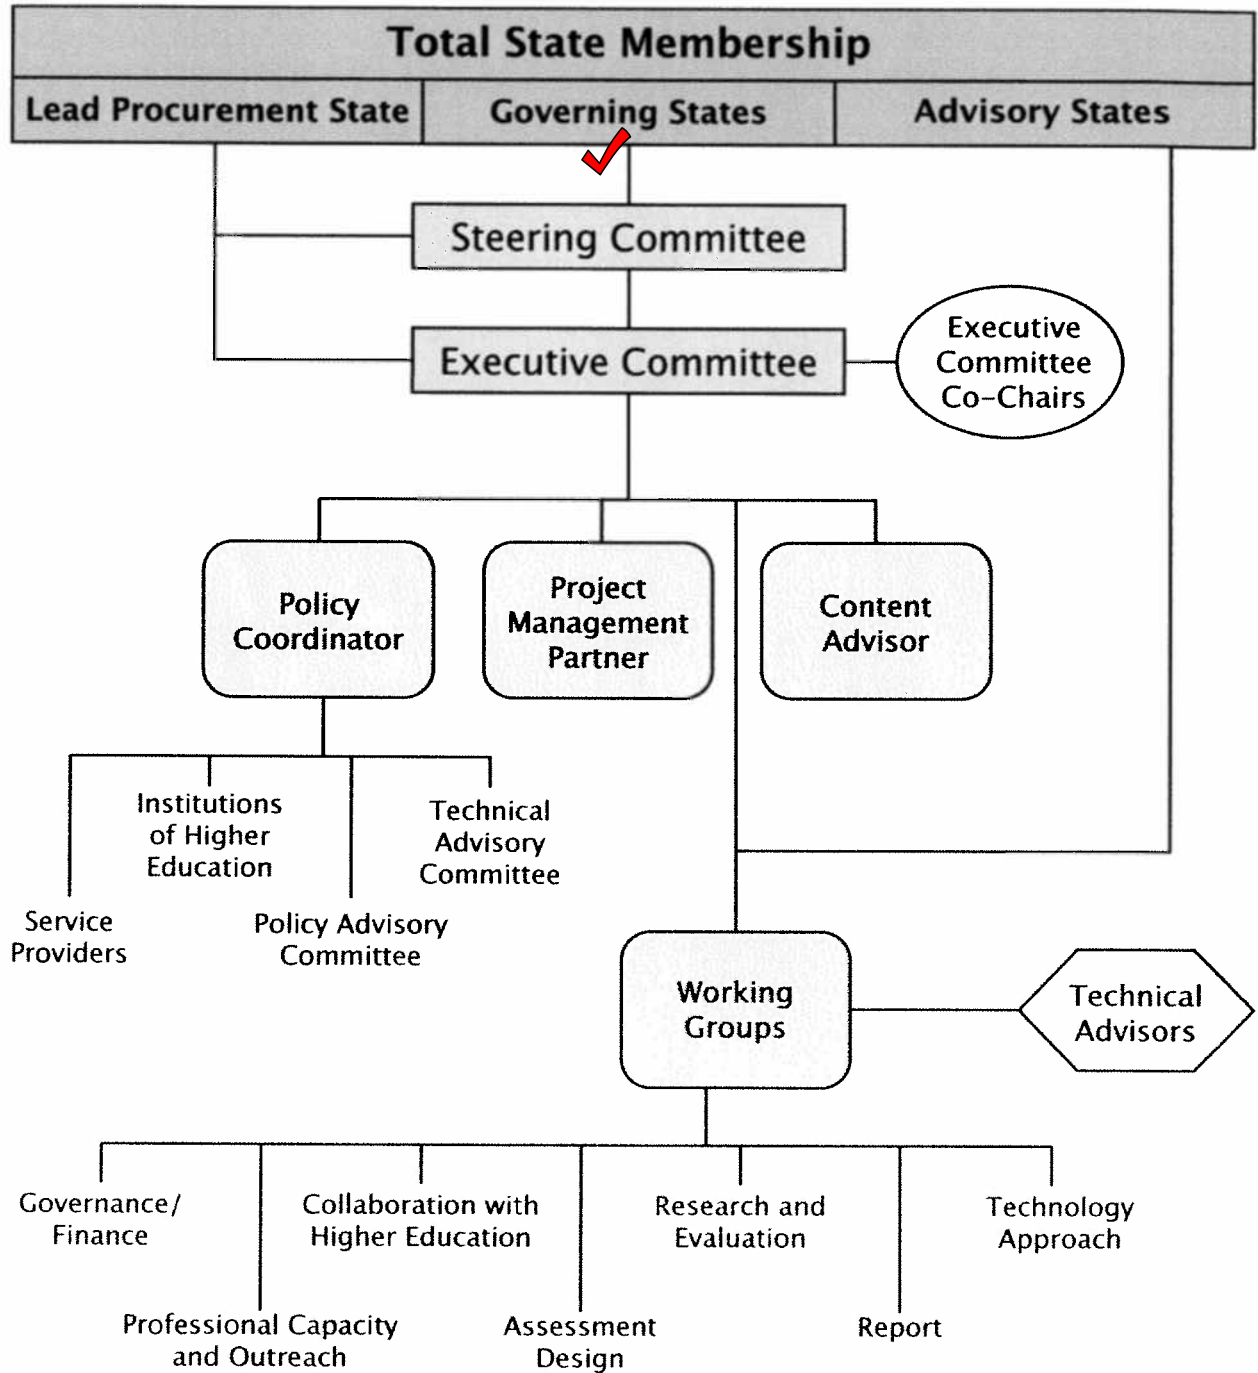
Total State Membership

Lead Procurement State

Governing States

Advisory States

Steering Committee

Executive Committee

Executive Committee Co-Chairs

Policy Coordinator

Project Management Partner

Content Advisor

Institutions of Higher Education

Technical Advisory Committee

Service Providers

Policy Advisory Committee

Working Groups

Technical Advisors

Governance/ Finance

Collaboration with Higher Education

Research and Evaluation

Technology Approach

Professional Capacity and Outreach

Assessment Design

Report